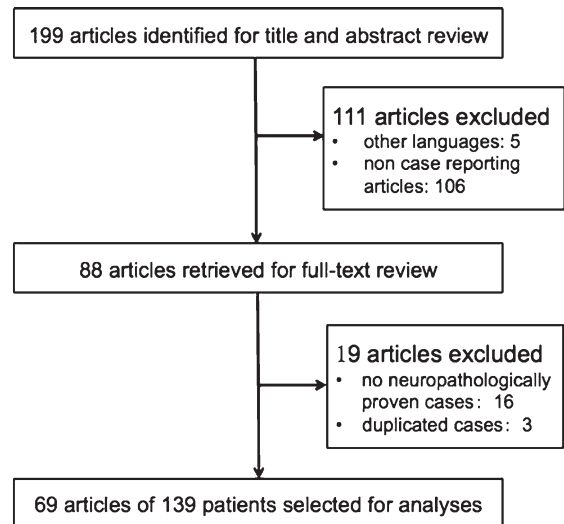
199 articles identified for title and abstract review

111 articles excluded
• other languages: 5
• non case reporting articles: 106

88 articles retrieved for full-text review

19 articles excluded
• no neuropathologically proven cases: 16
• duplicated cases: 3

69 articles of 139 patients selected for analyses